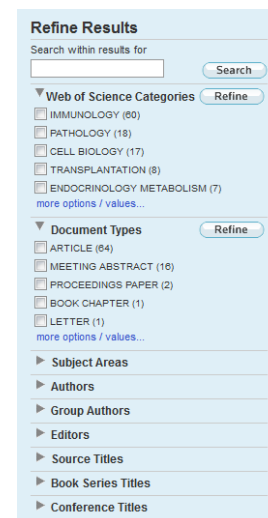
Refine Results

Search within results for

Search

Web of Science Categories Refine

IMMUNOLOGY (60)
PATHOLOGY (18)
CELL BIOLOGY (17)
TRANSPLANTATION (8)
ENDOCRINOLOGY METABOLISM (7)
more options / values...

Document Types Refine

ARTICLE (64)
MEETING ABSTRACT (16)
PROCEEDINGS PAPER (2)
BOOK CHAPTER (1)
LETTER (1)
more options / values...

Subject Areas
Authors
Group Authors
Editors
Source Titles
Book Series Titles
Conference Titles